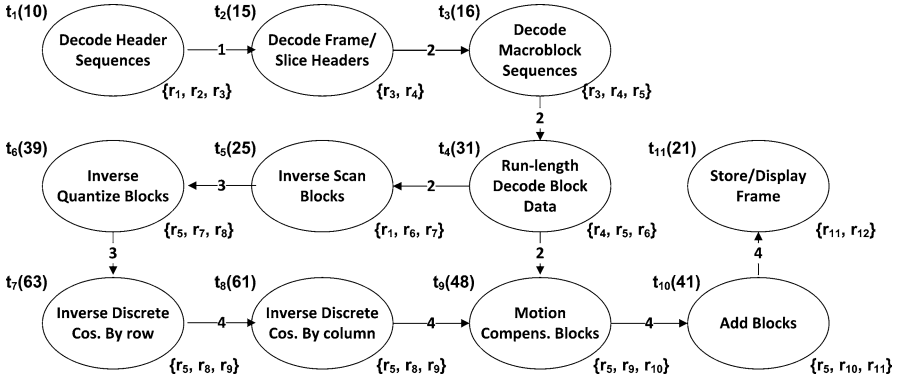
$t_1$(10)
Decode Header Sequences
1
$t_2$(15)
Decode Frame/ Slice Headers
2
$t_3$(16)
Decode Macroblock Sequences
{$r_1$, $r_2$, $r_3$}
{$r_3$, $r_4$}
{$r_3$, $r_4$, $r_5$}
2
$t_6$(39)
Inverse Quantize Blocks
3
$t_5$(25)
Inverse Scan Blocks
2
$t_4$(31)
Run-length Decode Block Data
$t_{11}$(21)
Store/Display Frame
{$r_5$, $r_7$, $r_8$}
{$r_1$, $r_6$, $r_7$}
{$r_4$, $r_5$, $r_6$}
{$r_{11}$, $r_{12}$}
3
2
4
$t_7$(63)
Inverse Discrete Cos. By row
4
$t_8$(61)
Inverse Discrete Cos. By column
4
$t_9$(48)
Motion Compens. Blocks
4
$t_{10}$(41)
Add Blocks
{$r_5$, $r_8$, $r_9$}
{$r_5$, $r_8$, $r_9$}
{$r_5$, $r_9$, $r_{10}$}
{$r_5$, $r_{10}$, $r_{11}$}